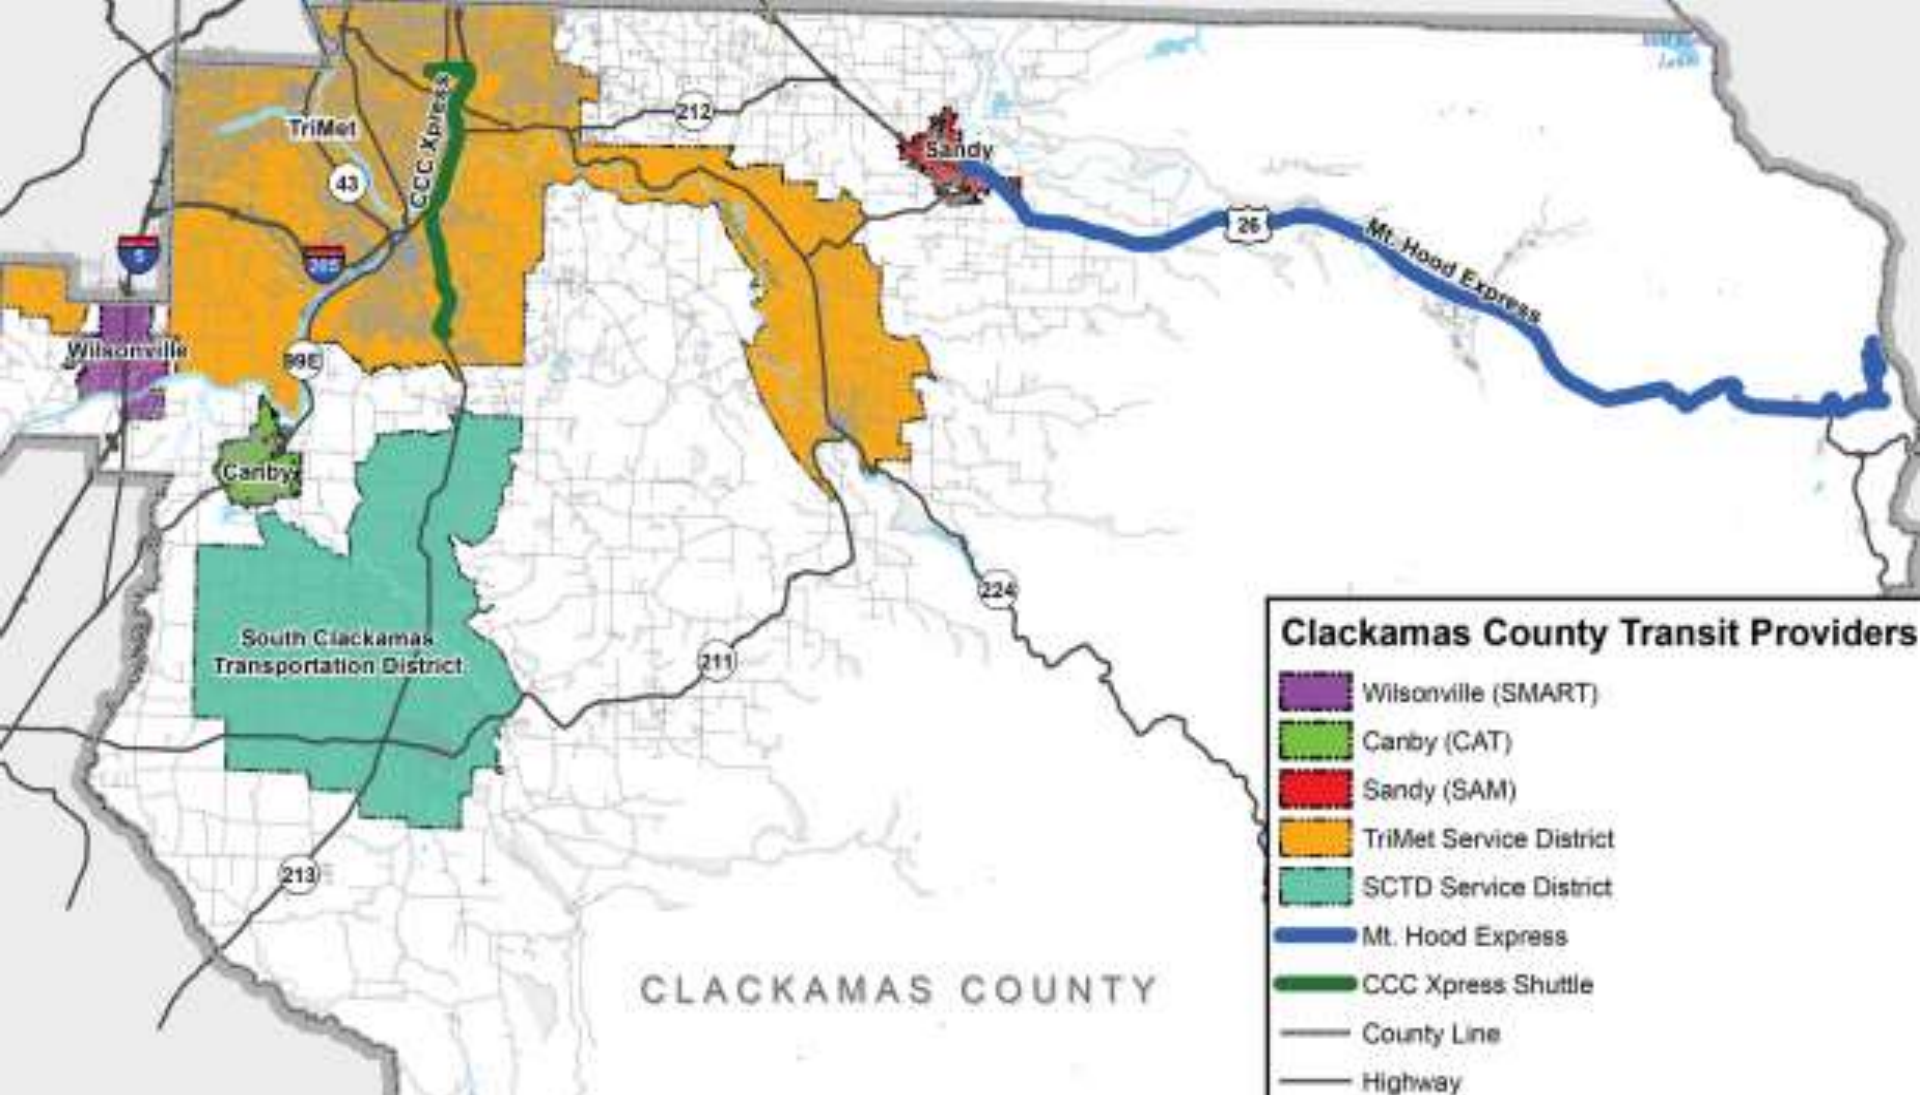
TriMet
CCC Xpress
212
43
5
205
Wilsonville
99E
Sandy
26
Mt. Hood Express
Canby
South Clackamas Transportation District
224
211
213
CLACKAMAS COUNTY

Clackamas County Transit Providers
Wilsonville (SMART)
Canby (CAT)
Sandy (SAM)
TriMet Service District
SCTD Service District
Mt. Hood Express
CCC Xpress Shuttle
County Line
Highway